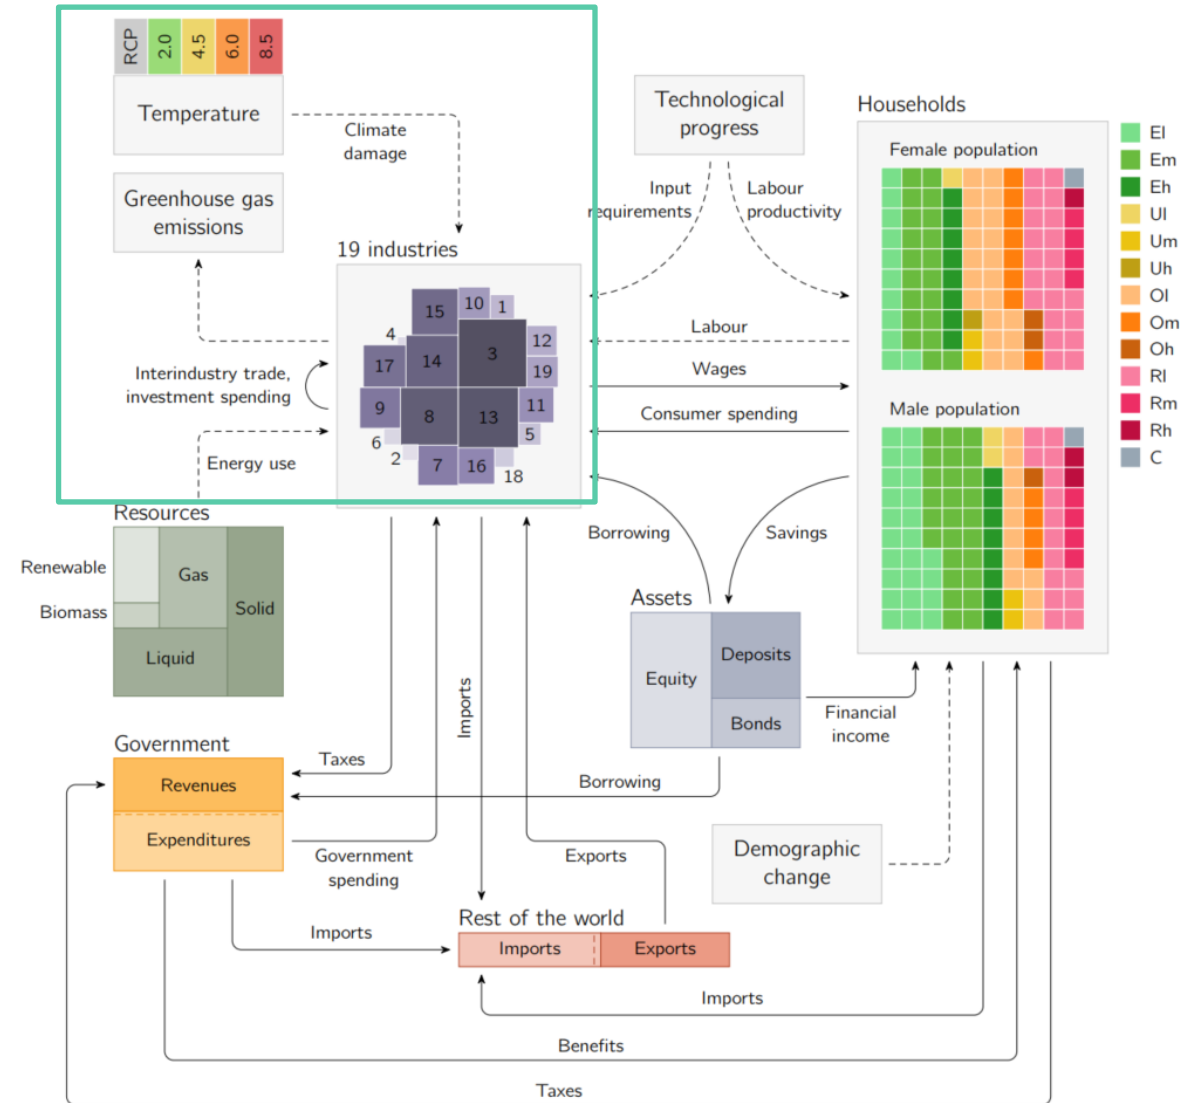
RCP 2.0 4.5 6.0 8.5

Temperature

Climate damage

Greenhouse gas emissions

19 industries

15 10 1 4 3 12 17 14 19 9 8 13 11 5 6 2 7 16 18

Interindustry trade, investment spending

Energy use

Resources

Renewable

Biomass

Gas

Solid

Liquid

Technological progress

Input requirements

Labour productivity

Labour

Wages

Consumer spending

Households

Female population

Male population

El
Em
Eh
Ul
Um
Uh
Ol
Om
Oh
Rl
Rm
Rh
C

Borrowing

Savings

Assets

Equity

Deposits

Bonds

Financial income

Imports

Government

Taxes

Revenues

Borrowing

Expenditures

Government spending

Exports

Demographic change

Imports

Rest of the world

Imports

Exports

Imports

Benefits

Taxes